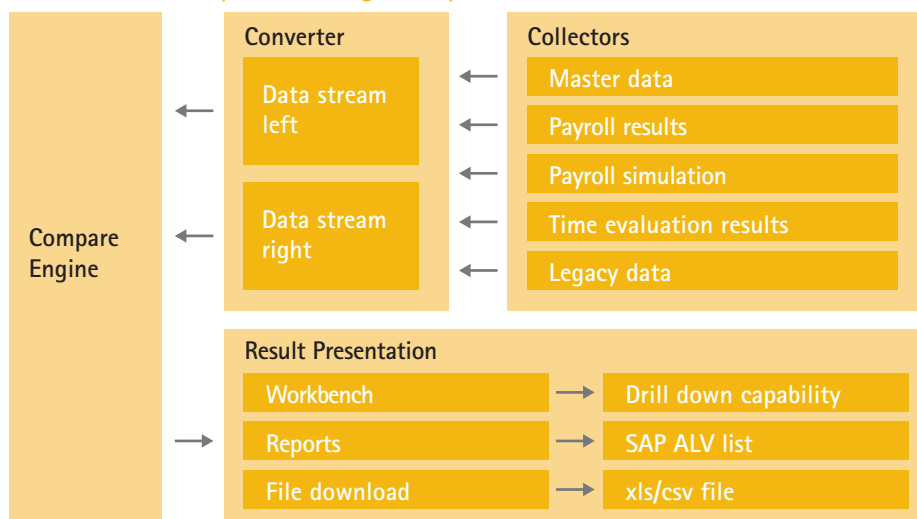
Compare Engine

Converter

Data stream left

Data stream right

Collectors

Master data

Payroll results

Payroll simulation

Time evaluation results

Legacy data

Result Presentation

Workbench

Drill down capability

Reports

SAP ALV list

File download

xls/csv file